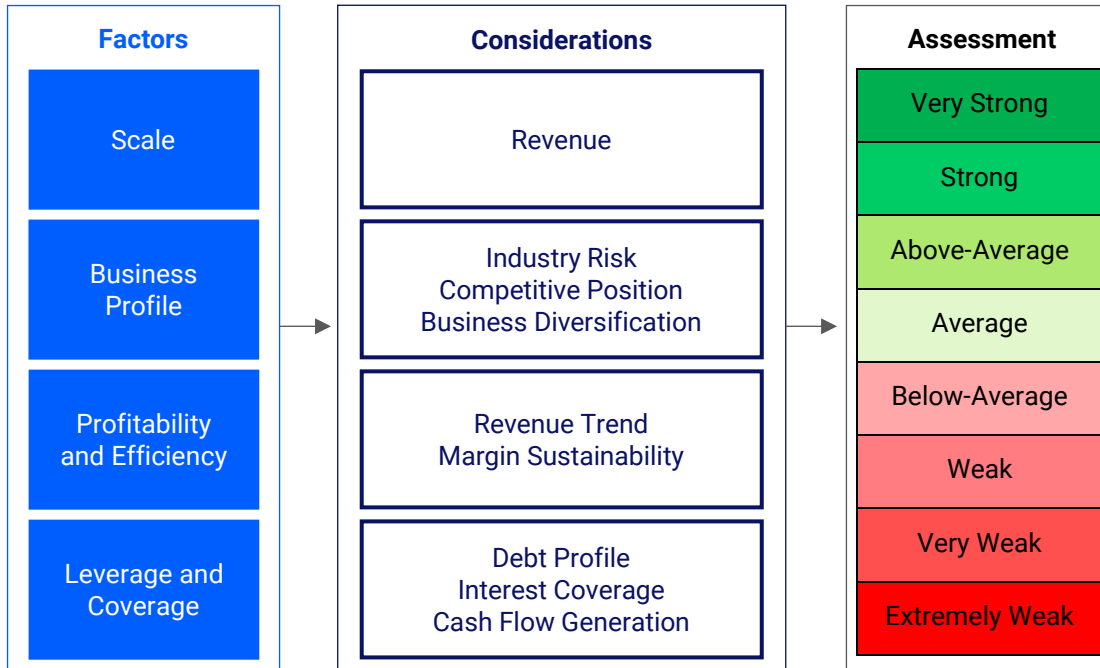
Factors

Scale

Business Profile

Profitability and Efficiency

Leverage and Coverage

Considerations

Revenue

Industry Risk
Competitive Position
Business Diversification

Revenue Trend
Margin Sustainability

Debt Profile
Interest Coverage
Cash Flow Generation

Assessment

Very Strong

Strong

Above-Average

Average

Below-Average

Weak

Very Weak

Extremely Weak